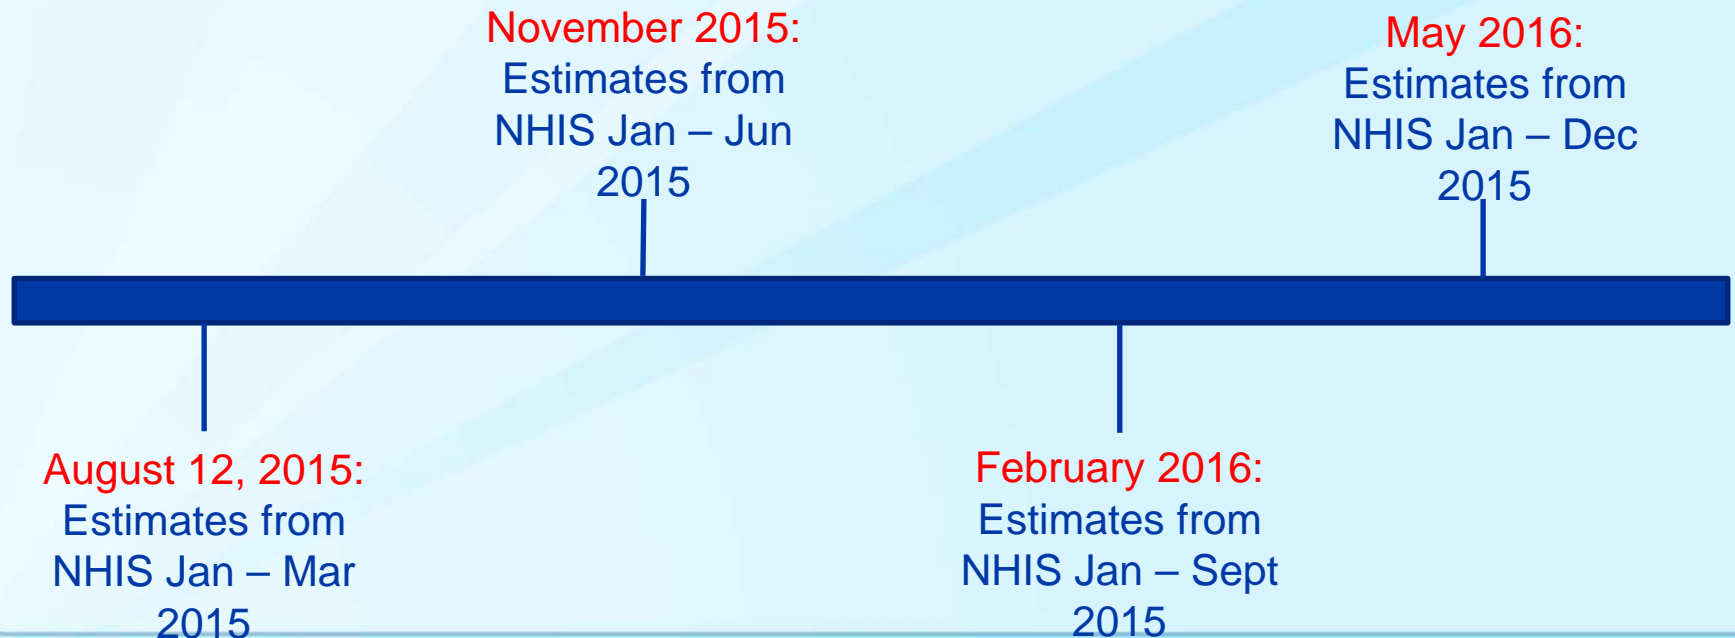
November 2015:
Estimates from NHIS Jan – Jun 2015

May 2016:
Estimates from NHIS Jan – Dec 2015

August 12, 2015:
Estimates from NHIS Jan – Mar 2015

February 2016:
Estimates from NHIS Jan – Sept 2015